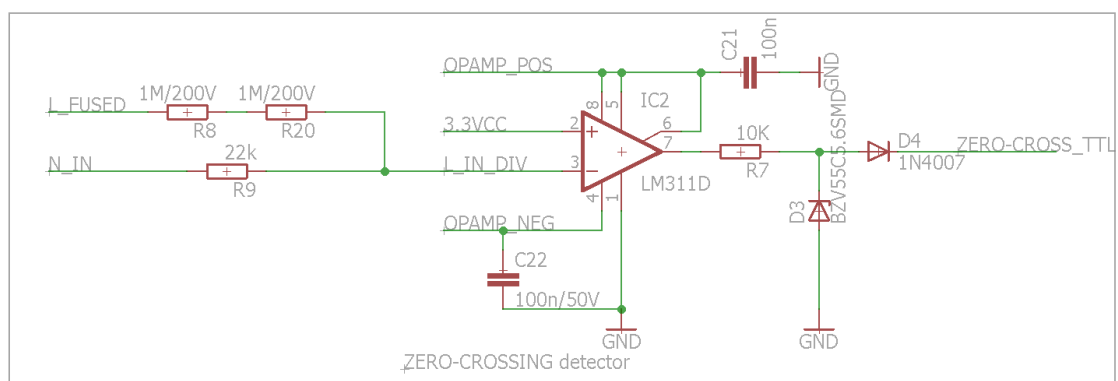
L_FUSED
1M/200V
R8
1M/200V
R20
N_IN
22k
R9
OPAMP_POS
3.3VCC
L_IN_DIV
OPAMP_NEG
8
5
2
3
4
1
6
7
IC2
LM311D
C21
100n
GND
10K
R7
D4
1N4007
ZERO-CROSS_TTL
BZV55C5.6SMD
D3
C22
100n/50V
GND
GND
ZERO-CROSSING detector